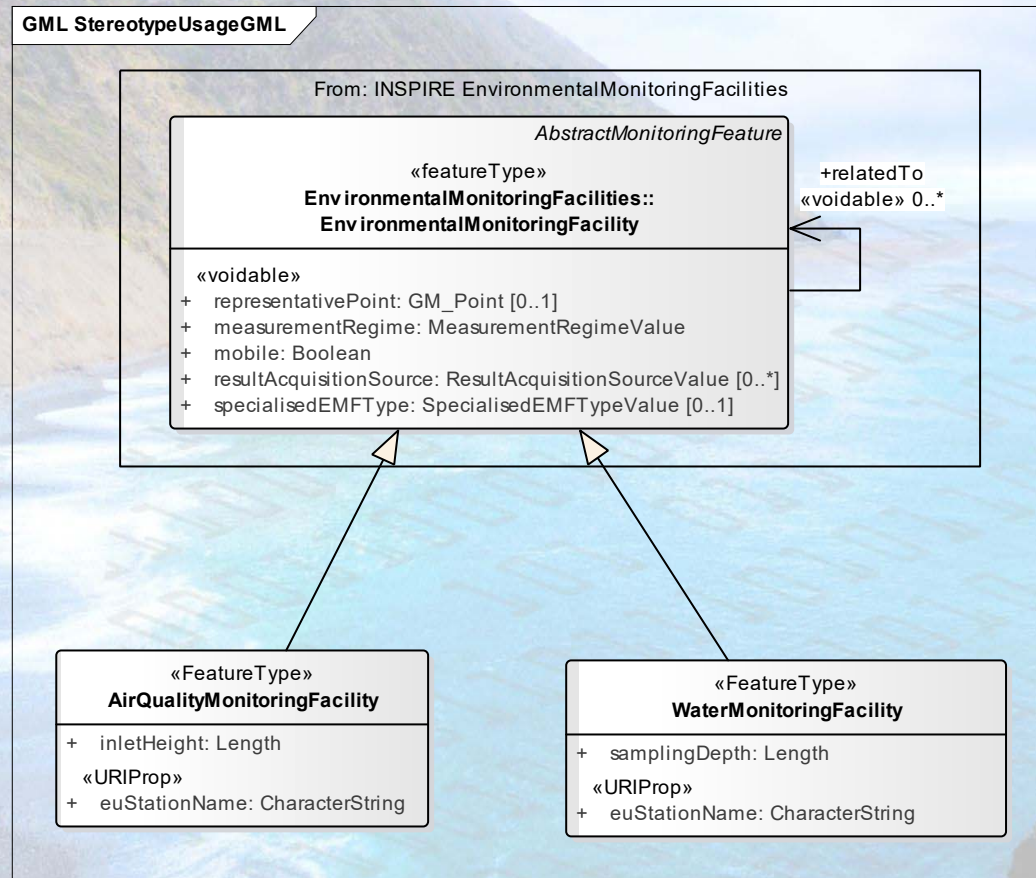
GML StereotypeUsageGML

From: INSPIRE EnvironmentalMonitoringFacilities

AbstractMonitoringFeature

«featureType»
EnvironmentalMonitoringFacilities::
EnvironmentalMonitoringFacility

«voidable»
+ representativePoint: GM_Point [0..1]
+ measurementRegime: MeasurementRegimeValue
+ mobile: Boolean
+ resultAcquisitionSource: ResultAcquisitionSourceValue [0..*]
+ specialisedEMFType: SpecialisedEMFTypeValue [0..1]

+relatedTo
«voidable» 0..*

«FeatureType»
AirQualityMonitoringFacility

+ inletHeight: Length
«URIProp»
+ euStationName: CharacterString

«FeatureType»
WaterMonitoringFacility

+ samplingDepth: Length
«URIProp»
+ euStationName: CharacterString